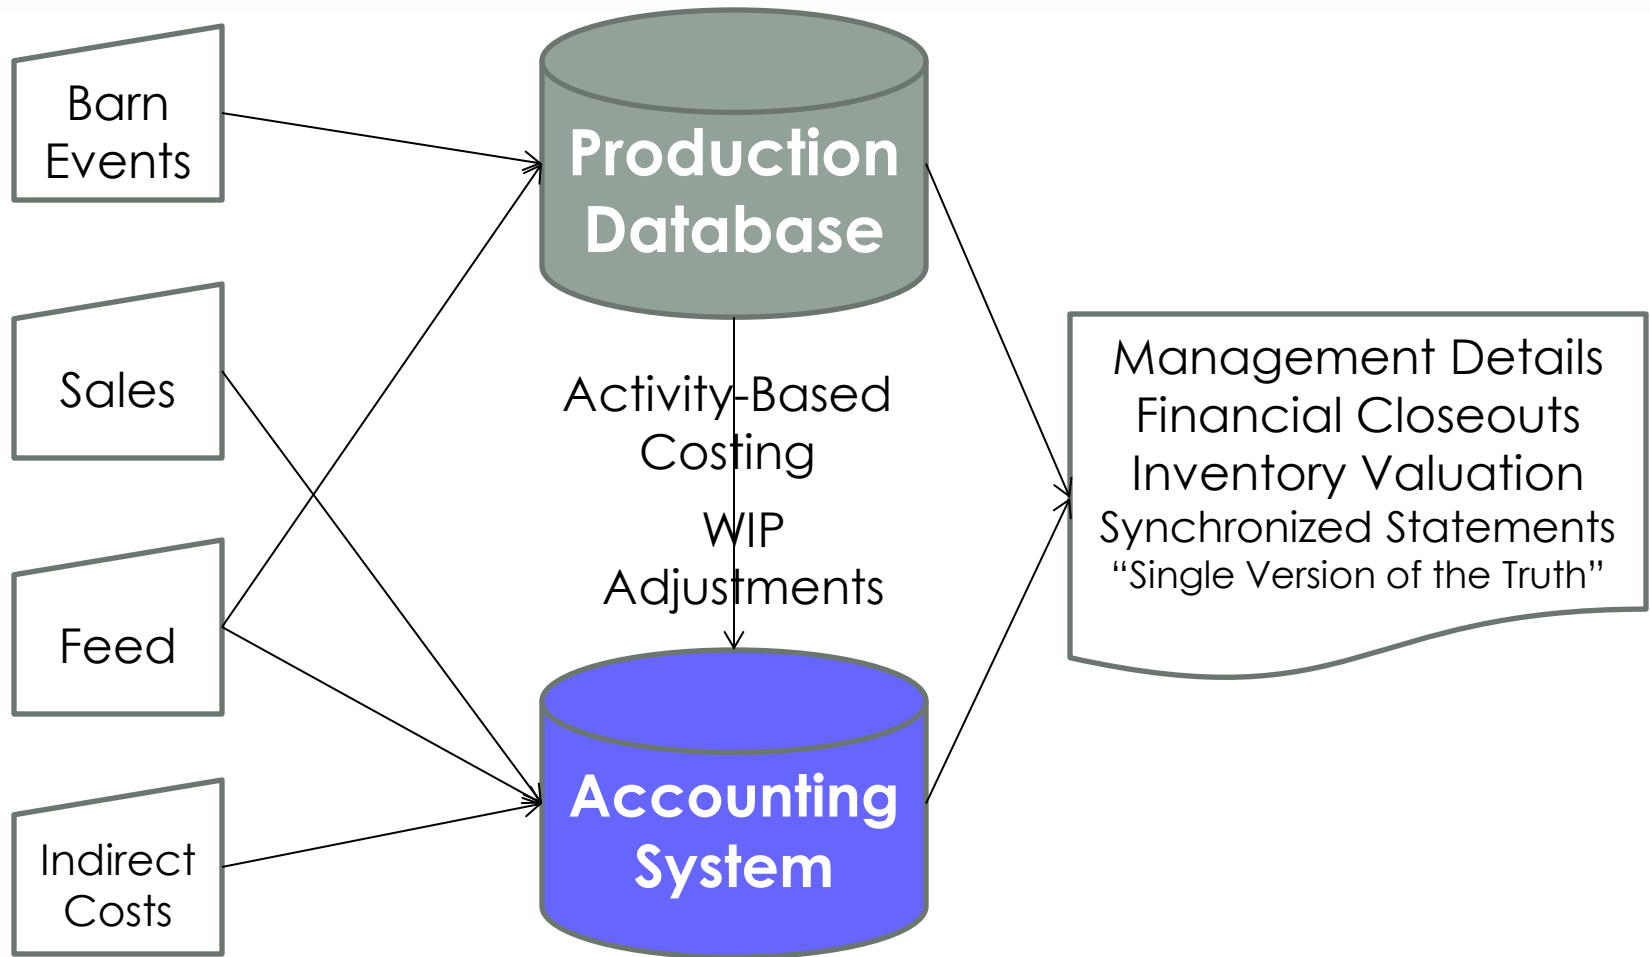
Barn Events

Sales

Feed

Indirect Costs

Production Database

Activity-Based Costing

WIP Adjustments

Accounting System

Management Details
Financial Closeouts
Inventory Valuation
Synchronized Statements
"Single Version of the Truth"